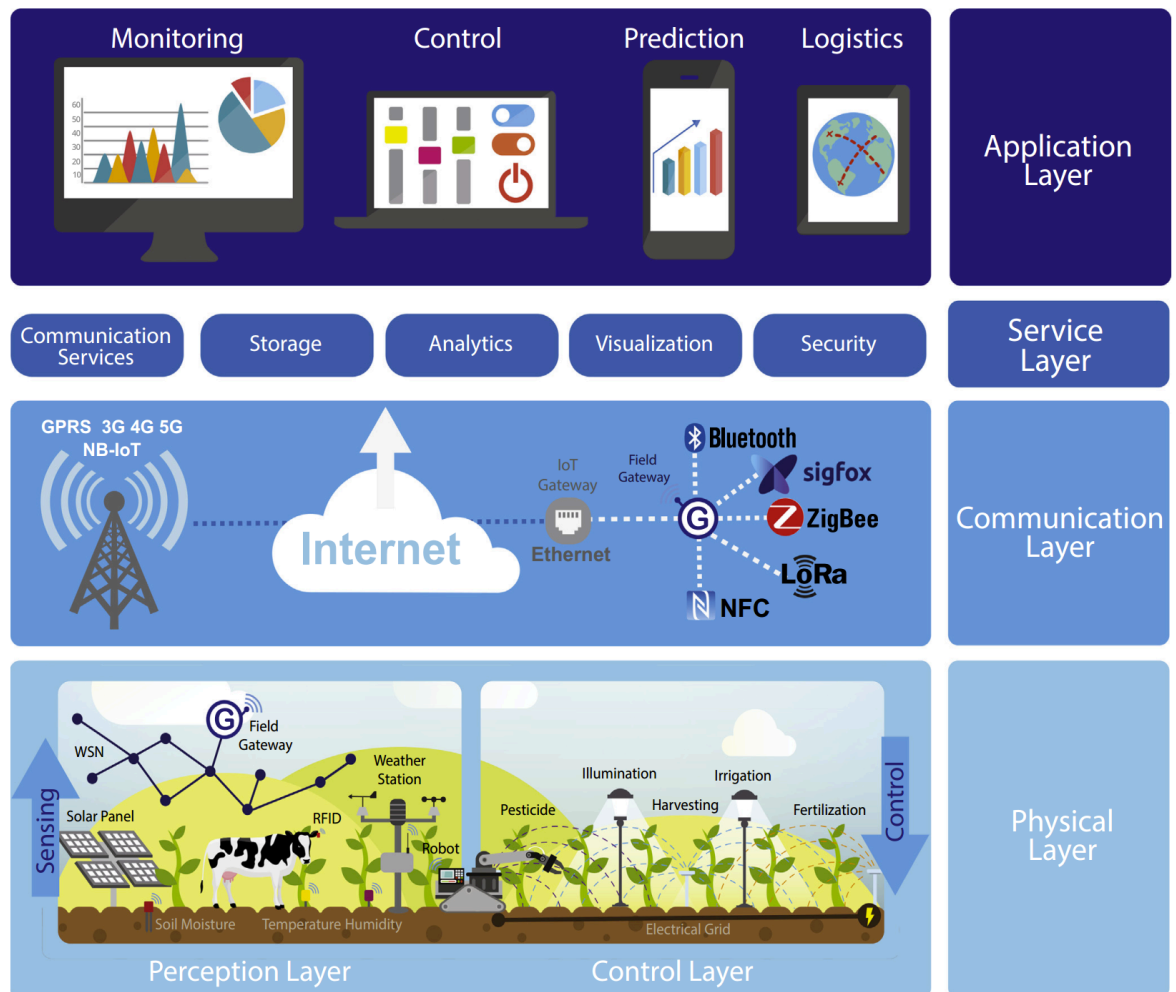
Monitoring

Control

Prediction

Logistics

60
50
40
30
20
10

Application Layer

Communication Services

Storage

Analytics

Visualization

Security

Service Layer

GPRS 3G 4G 5G
NB-IoT

Internet

IoT Gateway

Ethernet

Field Gateway

G

Bluetooth

sigfox

ZigBee

LoRa

NFC

Communication Layer

G

Field Gateway

WSN

Weather Station

RFID

Robot

Solar Panel

Sensing

Soil Moisture

Temperature Humidity

Pesticide

Illumination

Harvesting

Irrigation

Fertilization

Control

Electrical Grid

Physical Layer

Perception Layer

Control Layer